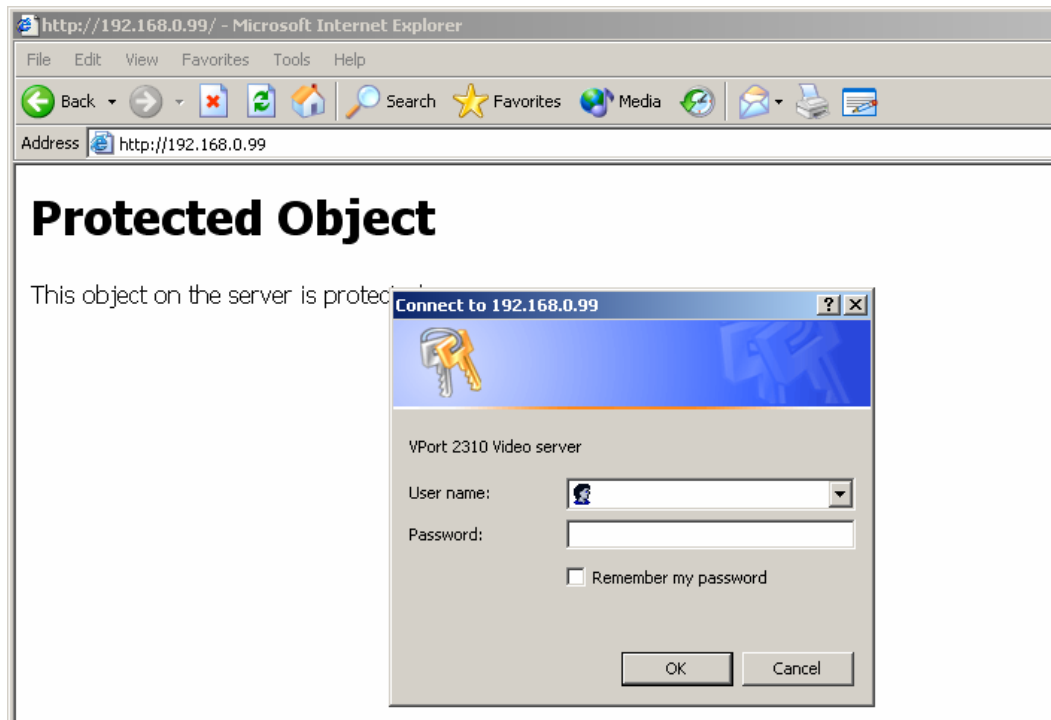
http://192.168.0.99/ - Microsoft Internet Explorer

File Edit View Favorites Tools Help

Back Search Favorites Media

Address http://192.168.0.99

Protected Object

This object on the server is protec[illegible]

Connect to 192.168.0.99 ? X

VPort 2310 Video server

User name:

Password:

Remember my password

OK Cancel